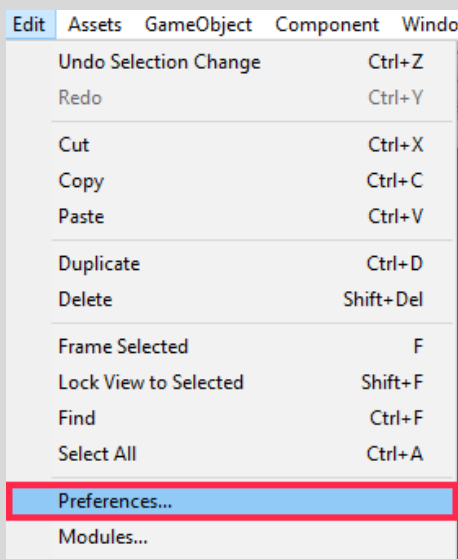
Edit Assets GameObject Component Windo

Undo Selection Change Ctrl+Z
Redo Ctrl+Y

Cut Ctrl+X
Copy Ctrl+C
Paste Ctrl+V

Duplicate Ctrl+D
Delete Shift+Del

Frame Selected F
Lock View to Selected Shift+F
Find Ctrl+F
Select All Ctrl+A

Preferences...
Modules...